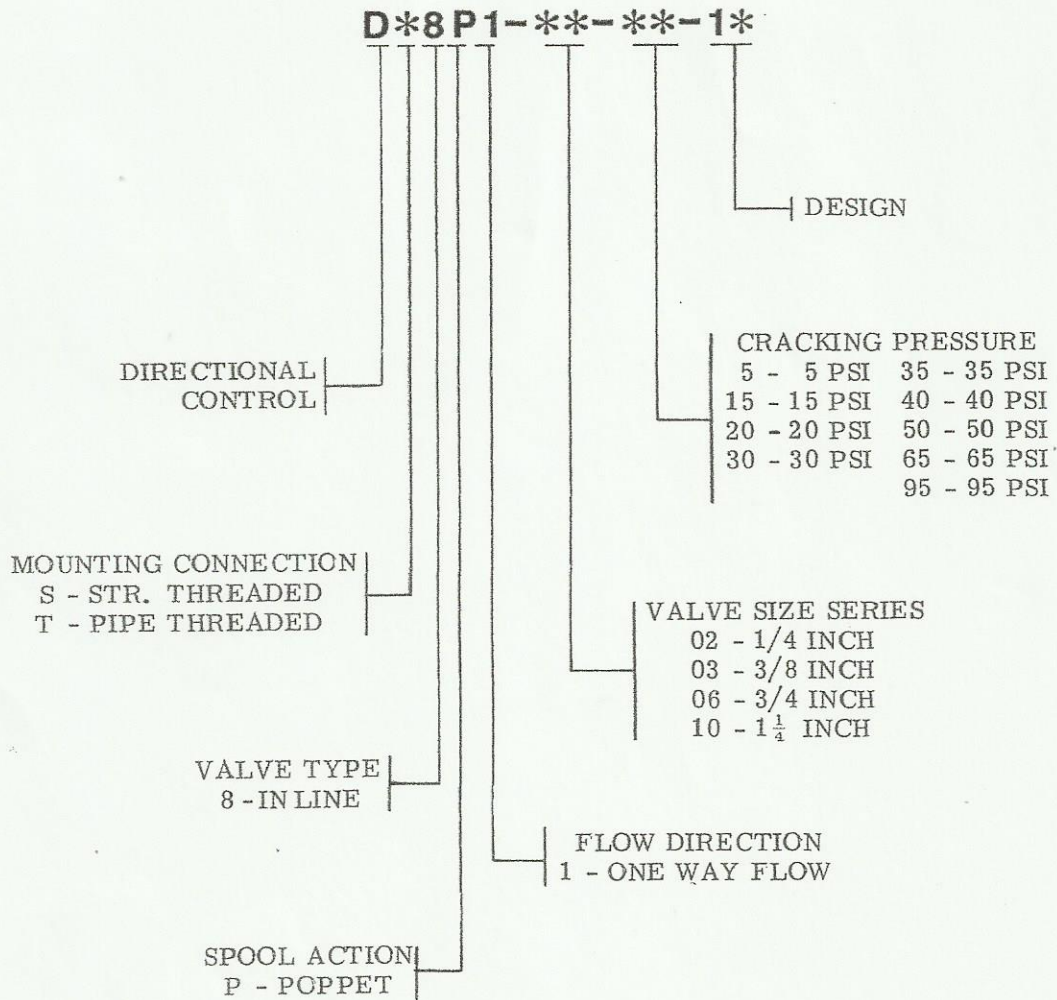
D*8P1-**-**-1*

DESIGN

CRACKING PRESSURE
5 - 5 PSI 35 - 35 PSI
15 - 15 PSI 40 - 40 PSI
20 - 20 PSI 50 - 50 PSI
30 - 30 PSI 65 - 65 PSI
95 - 95 PSI

DIRECTIONAL CONTROL

MOUNTING CONNECTION
S - STR. THREADED
T - PIPE THREADED

VALVE SIZE SERIES
02 - 1/4 INCH
03 - 3/8 INCH
06 - 3/4 INCH
10 - $1\frac{1}{4}$ INCH

VALVE TYPE
8 - IN LINE

FLOW DIRECTION
1 - ONE WAY FLOW

SPOOL ACTION
P - POPPET